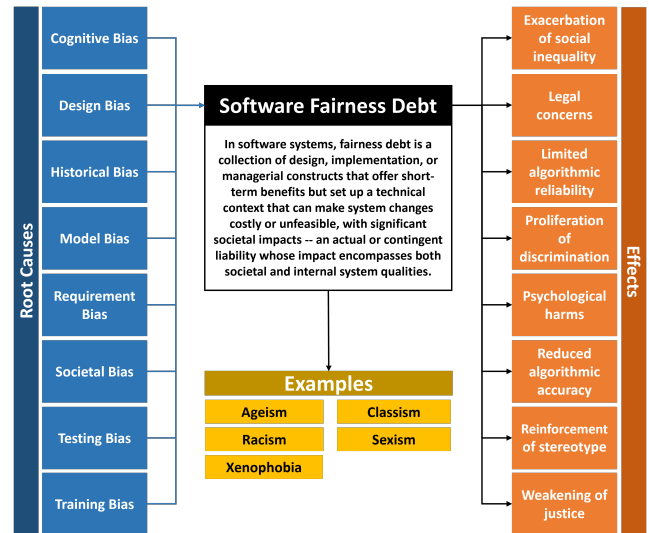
Root Causes

Cognitive Bias

Design Bias

Historical Bias

Model Bias

Requirement Bias

Societal Bias

Testing Bias

Training Bias

Software Fairness Debt

In software systems, fairness debt is a collection of design, implementation, or managerial constructs that offer short-term benefits but set up a technical context that can make system changes costly or unfeasible, with significant societal impacts -- an actual or contingent liability whose impact encompasses both societal and internal system qualities.

Examples

Ageism

Classism

Racism

Sexism

Xenophobia

Exacerbation of social inequality

Legal concerns

Limited algorithmic reliability

Proliferation of discrimination

Psychological harms

Reduced algorithmic accuracy

Reinforcement of stereotype

Weakening of justice

Effects